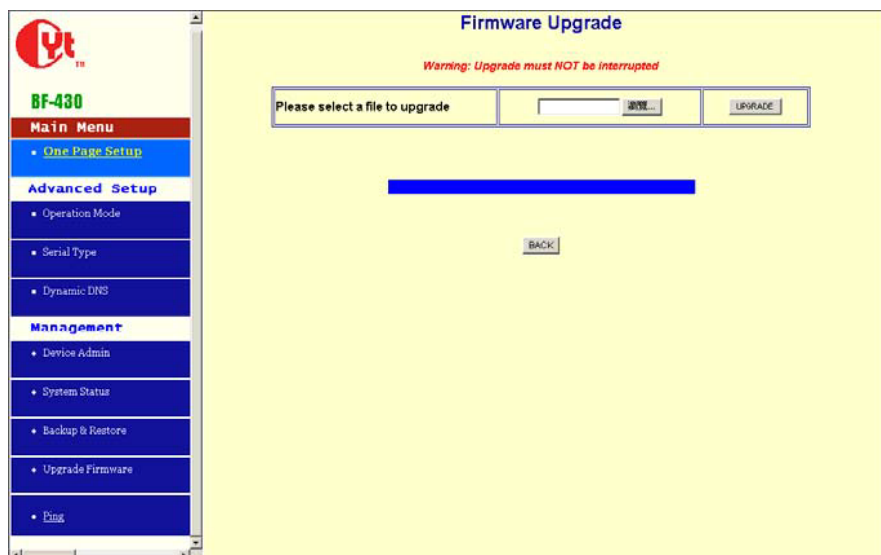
Cyt TM

BF-430

Main Menu

• One Page Setup

Advanced Setup

• Operation Mode

• Serial Type

• Dynamic DNS

Management

• Device Admin

• System Status

• Backup & Restore

• Upgrade Firmware

• Ping

Firmware Upgrade

Warning: Upgrade must NOT be interrupted

| Please select a file to upgrade | 瀏覽... | UPGRADE |
|---|---|---|

BACK